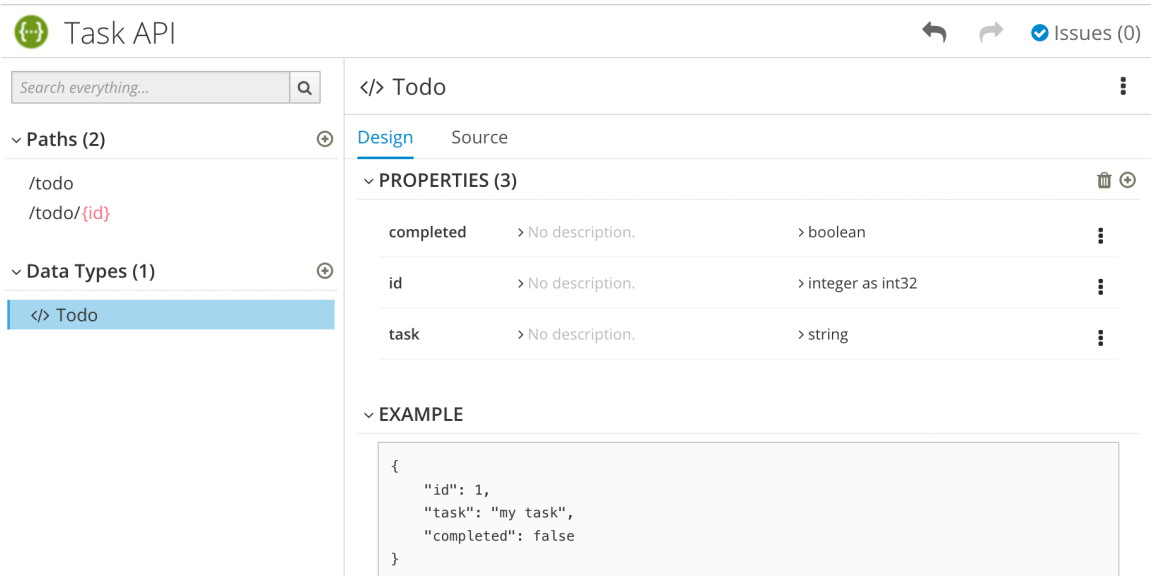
Task API

Issues (0)

Search everything...

Paths (2)

/todo
/todo/{id}

Data Types (1)

</> Todo

</> Todo

Design Source

PROPERTIES (3)

| | | |
|---|---|---|
| completed | > No description. | > boolean |
| id | > No description. | > integer as int32 |
| task | > No description. | > string |

EXAMPLE

{
"id": 1,
"task": "my task",
"completed": false
}